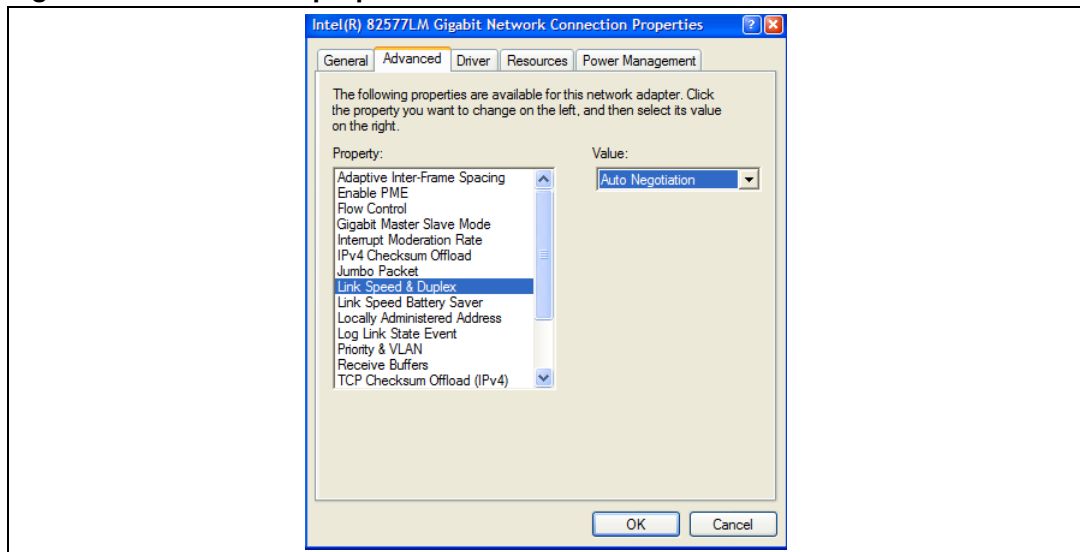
Intel(R) 82577LM Gigabit Network Connection Properties

General | Advanced | Driver | Resources | Power Management

The following properties are available for this network adapter. Click the property you want to change on the left, and then select its value on the right.

Property:

Adaptive Inter-Frame Spacing
Enable PME
Flow Control
Gigabit Master Slave Mode
Interrupt Moderation Rate
IPv4 Checksum Offload
Jumbo Packet
Link Speed & Duplex
Link Speed Battery Saver
Locally Administered Address
Log Link State Event
Priority & VLAN
Receive Buffers
TCP Checksum Offload (IPv4)

Value:

Auto Negotiation

OK
Cancel